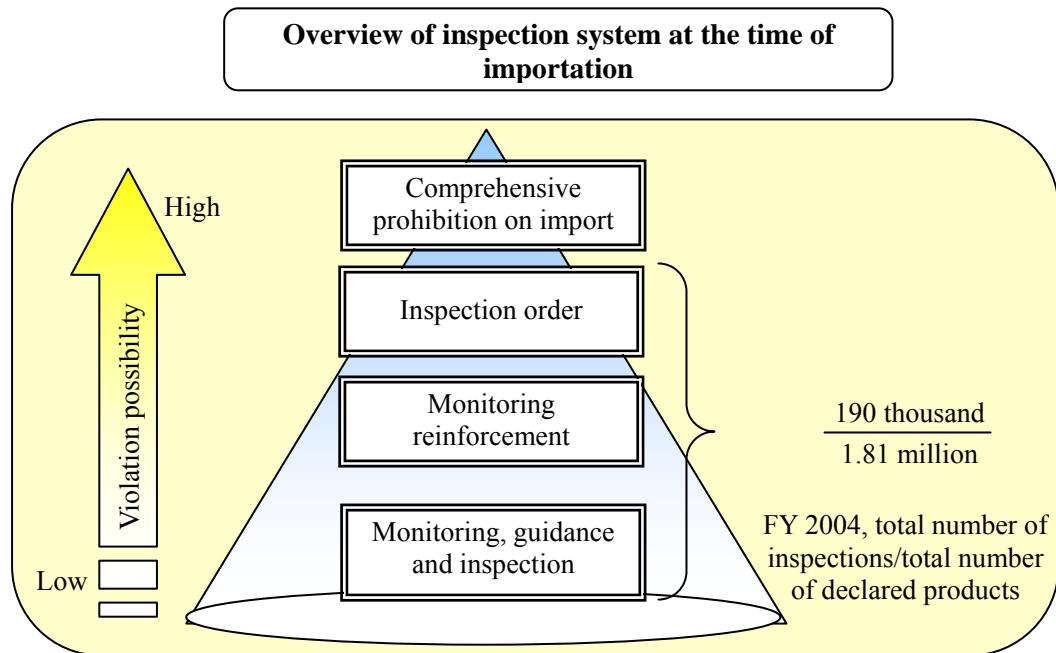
Overview of inspection system at the time of importation

High

Violation possibility

Low

Comprehensive prohibition on import

Inspection order

Monitoring reinforcement

Monitoring, guidance and inspection

$\frac{\text{190 thousand}}{\text{1.81 million}}$

FY 2004, total number of inspections/total number of declared products